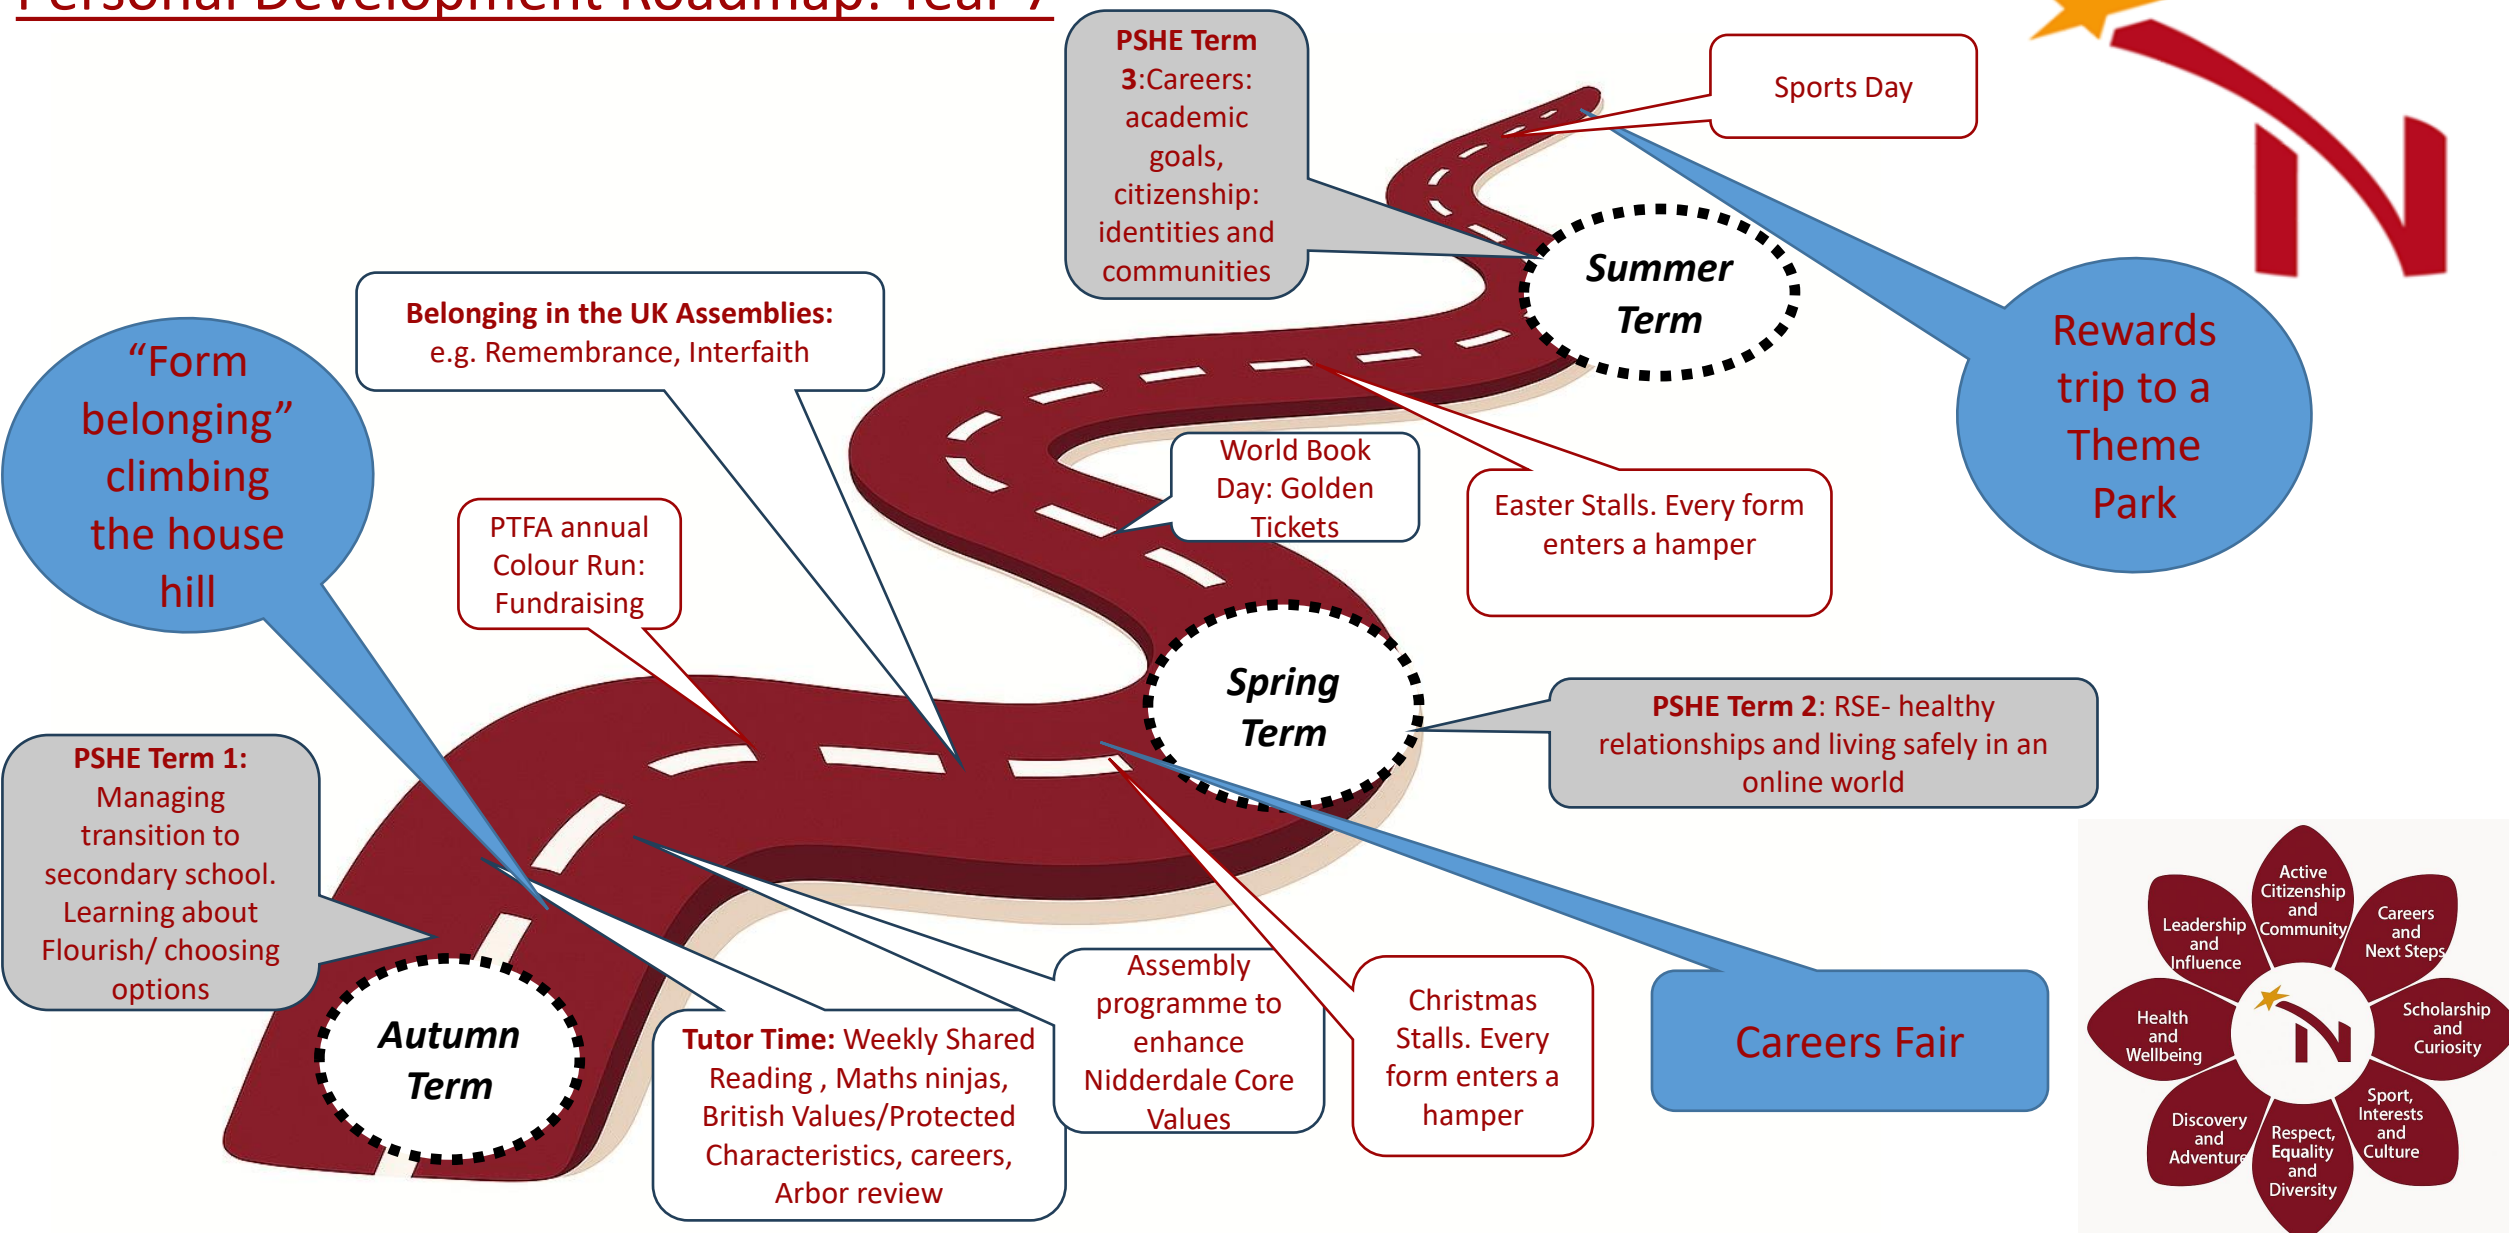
Personal Development Roadmap: Year 7

PSHE Term 3:Careers: academic goals, citizenship: identities and communities

Sports Day

Summer Term

Rewards trip to a Theme Park

Belonging in the UK Assemblies: e.g. Remembrance, Interfaith

“Form belonging” climbing the house hill

World Book Day: Golden Tickets

Easter Stalls. Every form enters a hamper

PTFA annual Colour Run: Fundraising

Spring Term

PSHE Term 2: RSE- healthy relationships and living safely in an online world

PSHE Term 1: Managing transition to secondary school. Learning about Flourish/ choosing options

Autumn Term

Tutor Time: Weekly Shared Reading , Maths ninjas, British Values/Protected Characteristics, careers, Arbor review

Assembly programme to enhance Nidderdale Core Values

Christmas Stalls. Every form enters a hamper

Careers Fair

Active Citizenship and Community
Careers and Next Steps
Scholarship and Curiosity
Sport, Interests and Culture
Respect, Equality and Diversity
Discovery and Adventure
Health and Wellbeing
Leadership and Influence